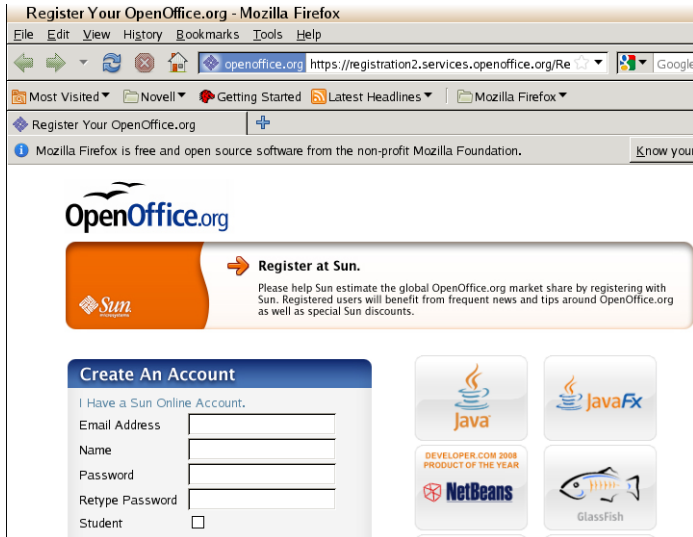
Register Your OpenOffice.org - Mozilla Firefox

File Edit View History Bookmarks Tools Help

openoffice.org https://registration2.services.openoffice.org/Re

Google

Most Visited Novell Getting Started Latest Headlines Mozilla Firefox

Register Your OpenOffice.org

Mozilla Firefox is free and open source software from the non-profit Mozilla Foundation.

Know your

OpenOffice.org

Sun microsystems

Register at Sun.

Please help Sun estimate the global OpenOffice.org market share by registering with Sun. Registered users will benefit from frequent news and tips around OpenOffice.org as well as special Sun discounts.

Create An Account

I Have a Sun Online Account.

Email Address

Name

Password

Retype Password

Student

Java

JavaFX

DEVELOPER.COM 2008 PRODUCT OF THE YEAR

NetBeans

GlassFish